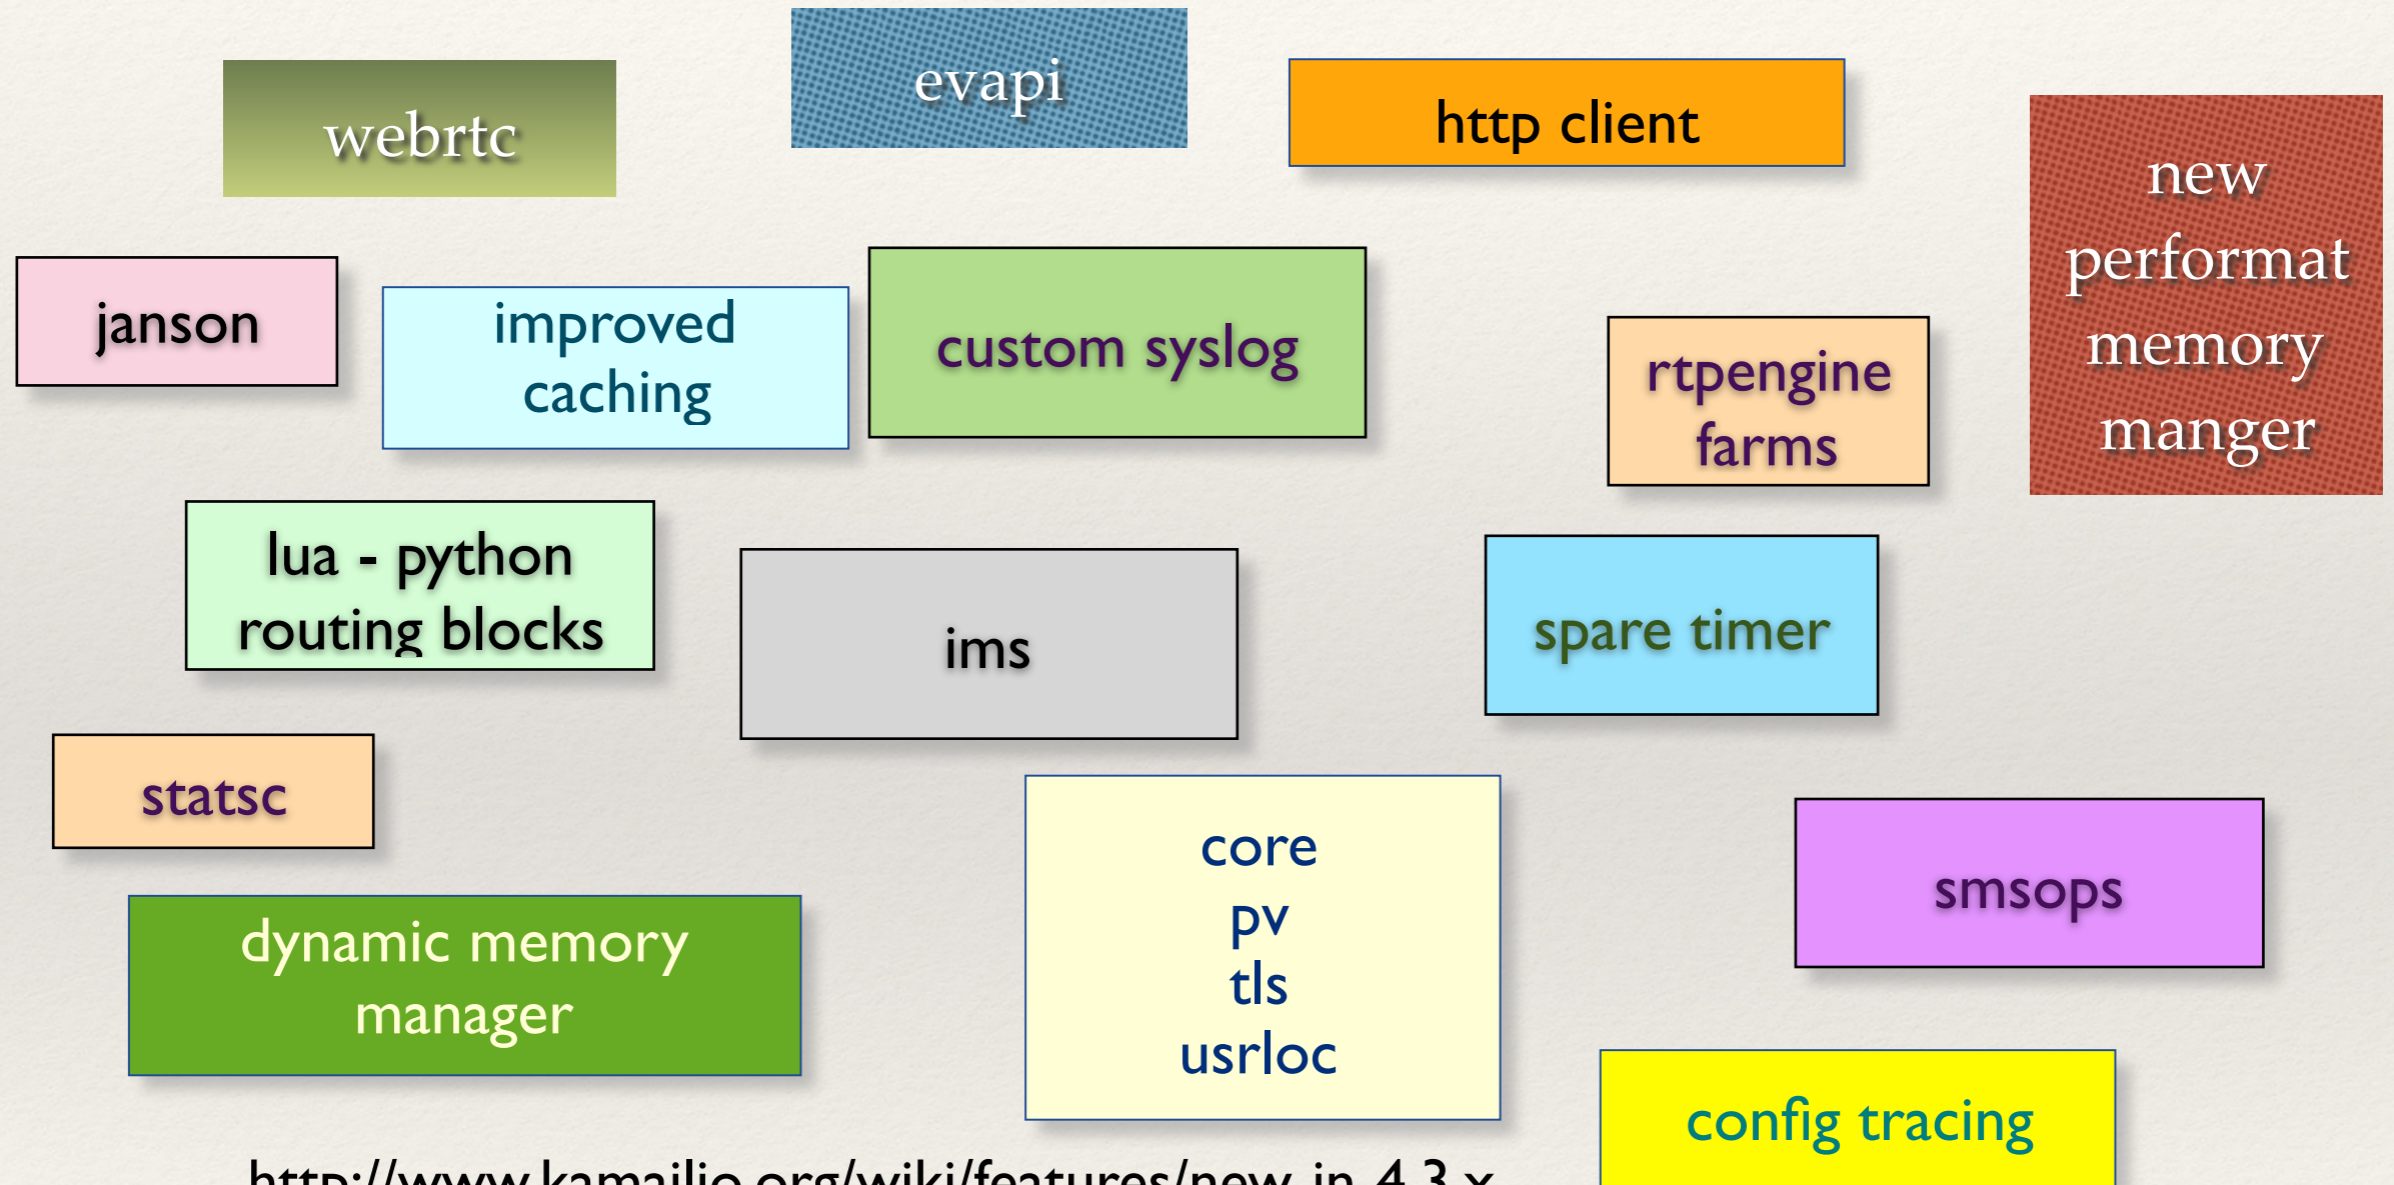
webrtc

evapi

http client

new performat memory manger

janson

improved caching

custom syslog

rtpengine farms

lua - python routing blocks

ims

spare timer

statsc

core
pv
tls
usrloc

smsops

dynamic memory manager

config tracing

http://www.kamailio.org/wiki/features/new-in-4.3.x